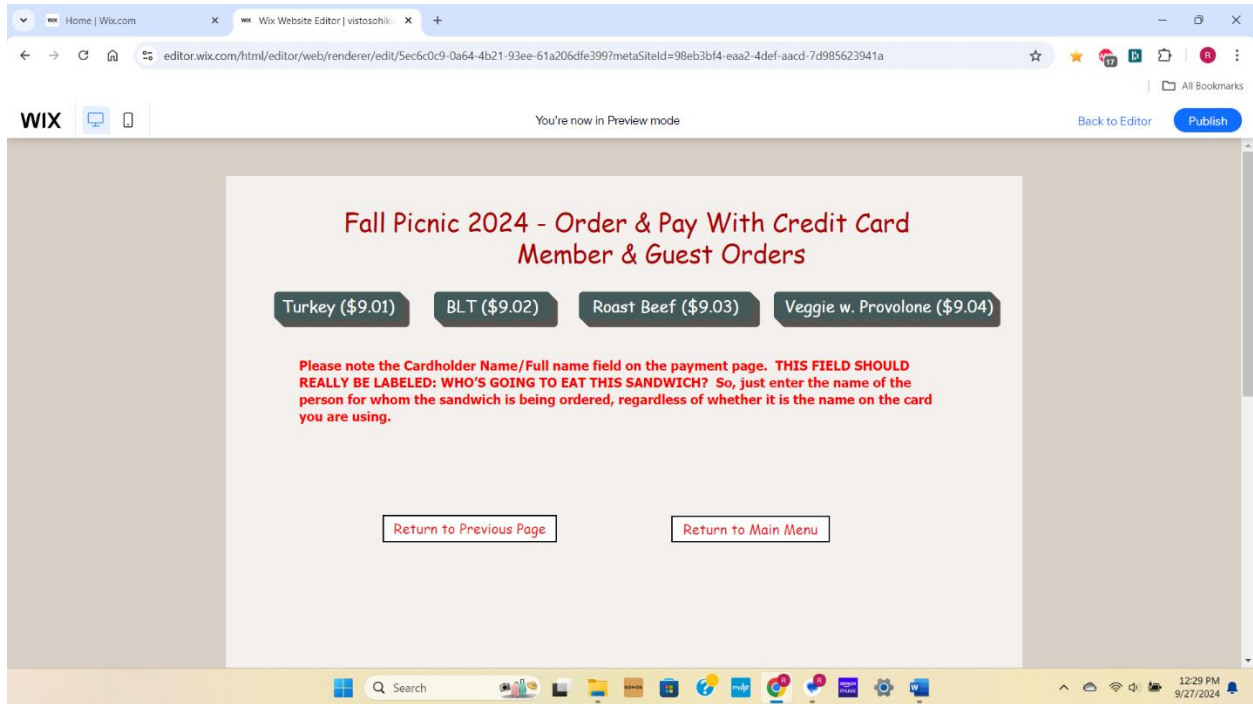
Home | Wix.com
Wix Website Editor | vistosohik
editor.wix.com/html/editor/web/renderer/edit/5ec6c0c9-0a64-4b21-93ee-61a206dfe399?metaSiteId=98eb3bf4-eaa2-4def-aacd-7d985623941a
All Bookmarks
WIX
You're now in Preview mode
Back to Editor
Publish

Fall Picnic 2024 - Order & Pay With Credit Card
Member & Guest Orders

Turkey ($9.01)
BLT ($9.02)
Roast Beef ($9.03)
Veggie w. Provolone ($9.04)

Please note the Cardholder Name/Full name field on the payment page. THIS FIELD SHOULD REALLY BE LABELED: WHO'S GOING TO EAT THIS SANDWICH? So, just enter the name of the person for whom the sandwich is being ordered, regardless of whether it is the name on the card you are using.

Return to Previous Page
Return to Main Menu

Search
12:29 PM
9/27/2024